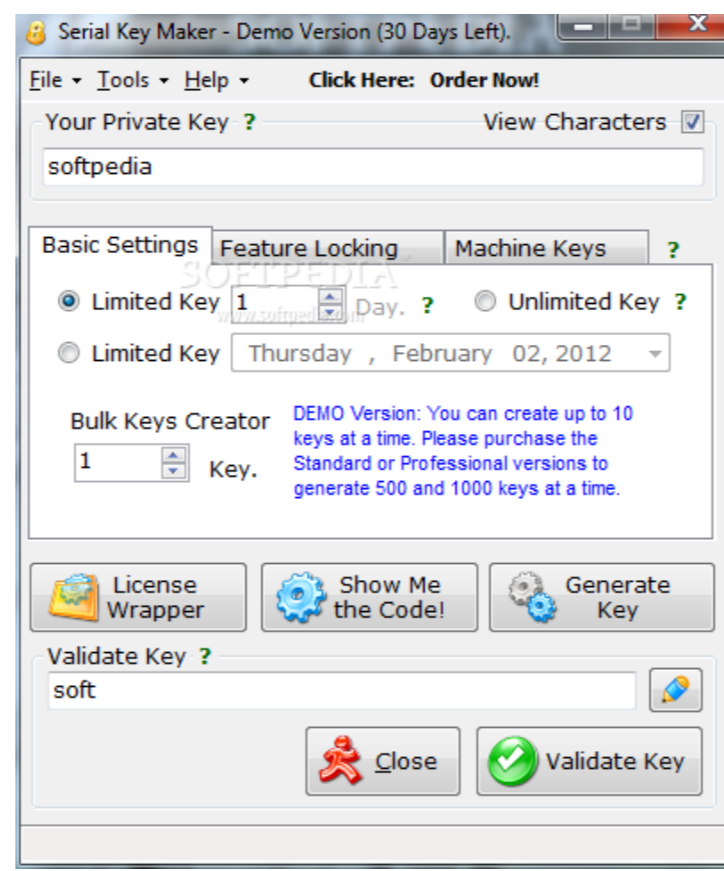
Serial Key Maker - Demo Version (30 Days Left).

File ▾ Tools ▾ Help ▾ Click Here: Order Now!

Your Private Key ? View Characters

softpedia

Basic Settings | Feature Locking | Machine Keys | ?

SOFTPEDIA
www.softpedia.com

Limited Key 1 Day. ? Unlimited Key ?

Limited Key Thursday , February 02, 2012

Bulk Keys Creator
1 Key.

DEMO Version: You can create up to 10 keys at a time. Please purchase the Standard or Professional versions to generate 500 and 1000 keys at a time.

License Wrapper

Show Me the Code!

Generate Key

Validate Key ?

soft

Close

Validate Key